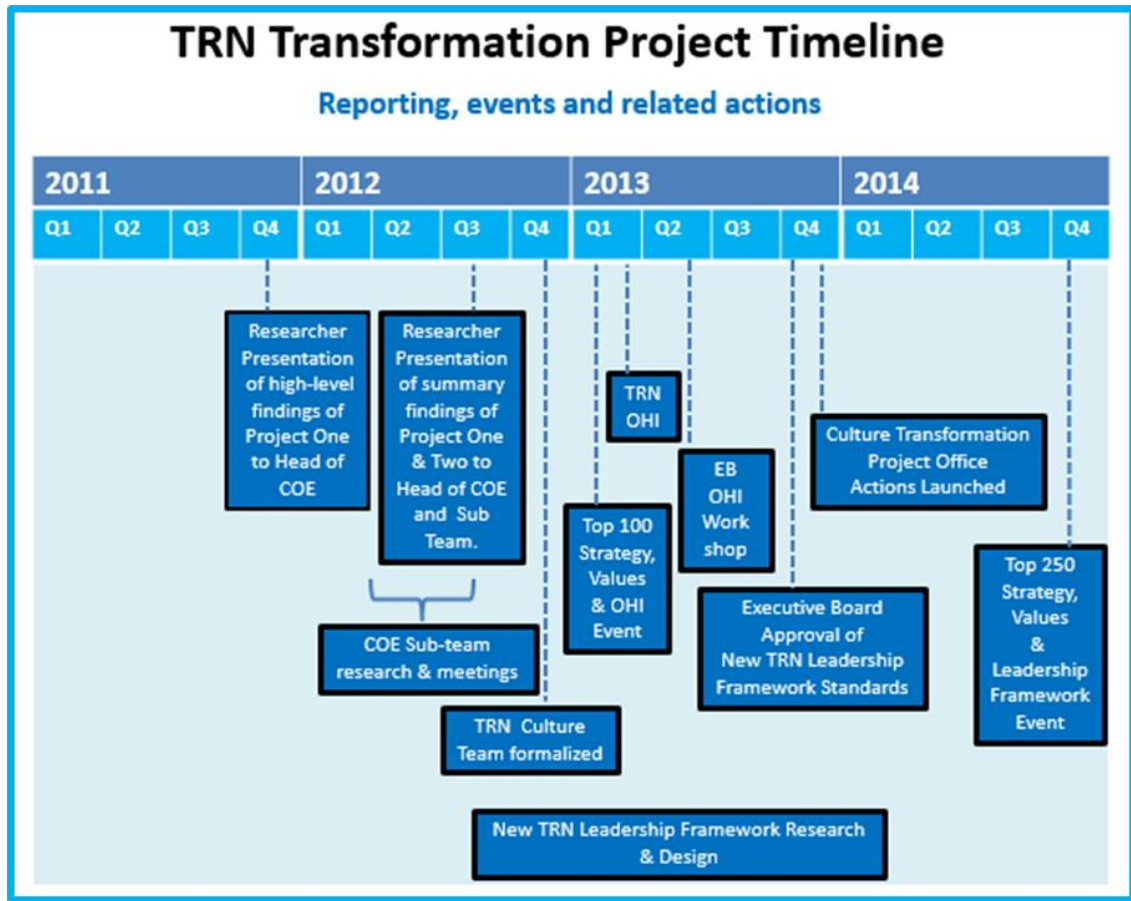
TRN Transformation Project Timeline

Reporting, events and related actions

| 2011 | | | | 2012 | | | | 2013 | | | | 2014 | | | |
|---|---|---|---|---|---|---|---|---|---|---|---|---|---|---|---|
| Q1 | Q2 | Q3 | Q4 | Q1 | Q2 | Q3 | Q4 | Q1 | Q2 | Q3 | Q4 | Q1 | Q2 | Q3 | Q4 |

Researcher Presentation of high-level findings of Project One to Head of COE

Researcher Presentation of summary findings of Project One & Two to Head of COE and Sub Team.

TRN OHI

EB OHI Work shop

Culture Transformation Project Office Actions Launched

Top 100 Strategy, Values & OHI Event

Top 250 Strategy, Values & Leadership Framework Event

COE Sub-team research & meetings

Executive Board Approval of New TRN Leadership Framework Standards

TRN Culture Team formalized

New TRN Leadership Framework Research & Design